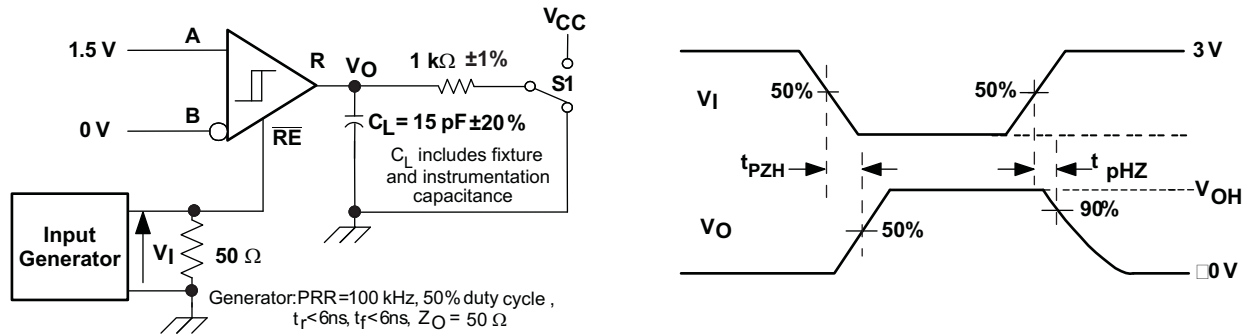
$V_{CC}$

1.5 V

A

R

$V_O$

1 kΩ ±1%

S1

B

0 V

$\overline{RE}$

$C_L$ = 15 pF ±20 %

$C_L$ includes fixture and instrumentation capacitance

Input Generator

$V_I$

50 Ω

Generator: PRR = 100 kHz, 50% duty cycle, $t_r$ < 6ns, $t_f$ < 6ns, $Z_O$ = 50 Ω

3 V

$V_I$

50%

50%

$t_{PZH}$

$t_{pHZ}$

$V_{OH}$

90%

$V_O$

50%

□0 V